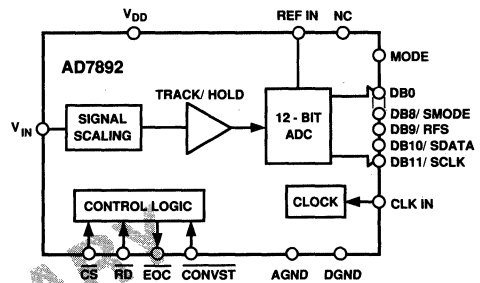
$V_{DD}$
REF IN
NC
MODE
AD7892
TRACK/ HOLD
SIGNAL SCALING
12 - BIT ADC
DB0
DB8/ SMODE
DB9/ RFS
DB10/ SDATA
DB11/ SCLK
$V_{IN}$
CONTROL LOGIC
CLOCK
CLK IN
$\overline{CS}$
$\overline{RD}$
$\overline{EOC}$
$\overline{CONVST}$
AGND
DGND